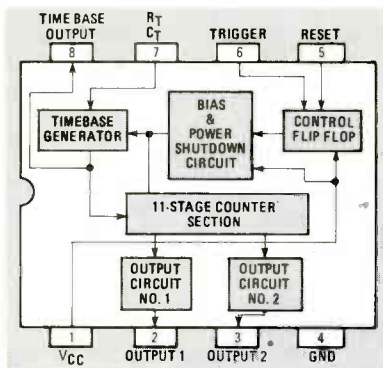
TIME BASE OUTPUT
8
$R_T$ $C_T$
7
TRIGGER
6
RESET
5
TIMEBASE GENERATOR
BIAS & POWER SHUTDOWN CIRCUIT
CONTROL FLIP FLOP
11-STAGE COUNTER SECTION
OUTPUT CIRCUIT NO. 1
OUTPUT CIRCUIT NO. 2
1
$V_{CC}$
2
OUTPUT 1
3
OUTPUT 2
4
GND